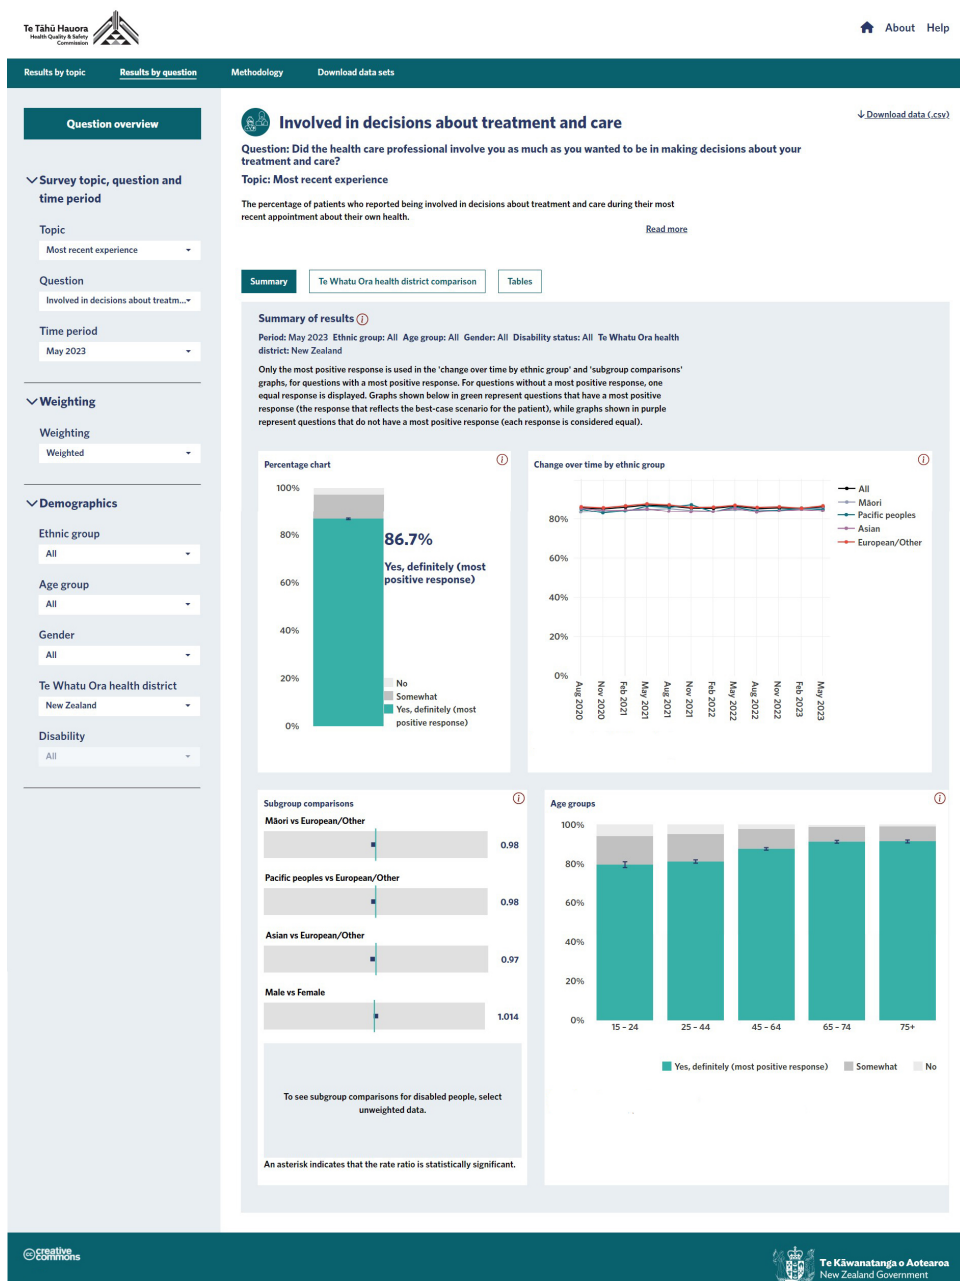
Te Tāhū Hauora
Health Quality & Safety Commission

About Help

Results by topic Results by question Methodology Download data sets

Question overview

Survey topic, question and time period

Topic
Most recent experience

Question
Involved in decisions about treatm...

Time period
May 2023

Weighting

Weighting
Weighted

Demographics

Ethnic group
All

Age group
All

Gender
All

Te Whatu Ora health district
New Zealand

Disability
All

Involved in decisions about treatment and care

Download data (.csv)

Question: Did the health care professional involve you as much as you wanted to be in making decisions about your treatment and care?

Topic: Most recent experience

The percentage of patients who reported being involved in decisions about treatment and care during their most recent appointment about their own health.

Read more

Summary Te Whatu Ora health district comparison Tables

Summary of results

Period: May 2023 Ethnic group: All Age group: All Gender: All Disability status: All Te Whatu Ora health district: New Zealand

Only the most positive response is used in the 'change over time by ethnic group' and 'subgroup comparisons' graphs, for questions with a most positive response. For questions without a most positive response, one equal response is displayed. Graphs shown below in green represent questions that have a most positive response (the response that reflects the best-case scenario for the patient), while graphs shown in purple represent questions that do not have a most positive response (each response is considered equal).

Percentage chart

100%
80%
60%
40%
20%
0%

86.7%
Yes, definitely (most positive response)

No
Somewhat
Yes, definitely (most positive response)

Change over time by ethnic group

80%
60%
40%
20%
0%

Aug 2020 Nov 2020 Feb 2021 May 2021 Aug 2021 Nov 2021 Feb 2022 May 2022 Aug 2022 Nov 2022 Feb 2023 May 2023

All
Māori
Pacific peoples
Asian
European/Other

Subgroup comparisons

Māori vs European/Other
0.98

Pacific peoples vs European/Other
0.98

Asian vs European/Other
0.97

Male vs Female
1.014

To see subgroup comparisons for disabled people, select unweighted data.

An asterisk indicates that the rate ratio is statistically significant.

Age groups

100%
80%
60%
40%
20%
0%

15 - 24 25 - 44 45 - 64 65 - 74 75+

Yes, definitely (most positive response) Somewhat No

creative commons

Te Kāwanatanga o Aotearoa
New Zealand Government